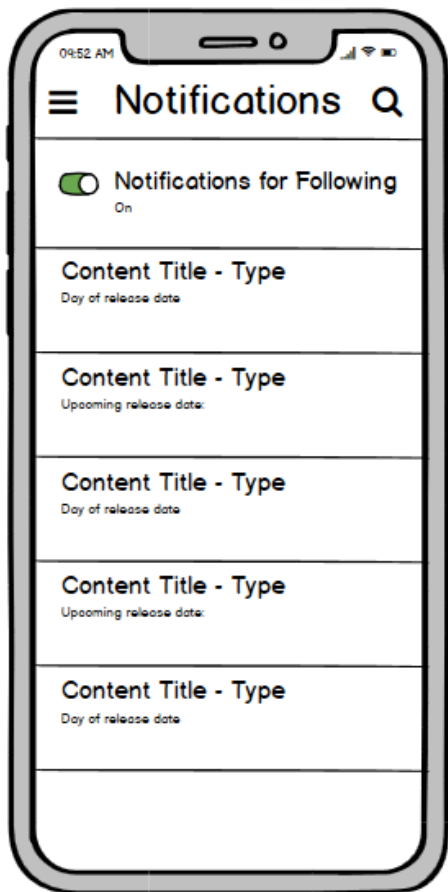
09:52 AM

Notifications

Notifications for Following
On

Content Title - Type
Day of release date

Content Title - Type
Upcoming release date:

Content Title - Type
Day of release date

Content Title - Type
Upcoming release date:

Content Title - Type
Day of release date